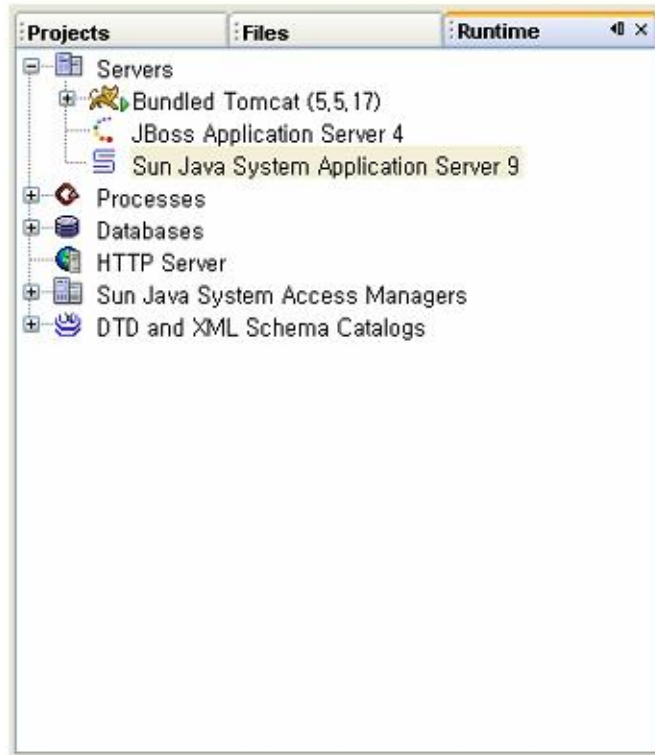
Projects
Files
Runtime

Servers
Bundled Tomcat (5,5,17)
JBoss Application Server 4
Sun Java System Application Server 9
Processes
Databases
HTTP Server
Sun Java System Access Managers
DTD and XML Schema Catalogs